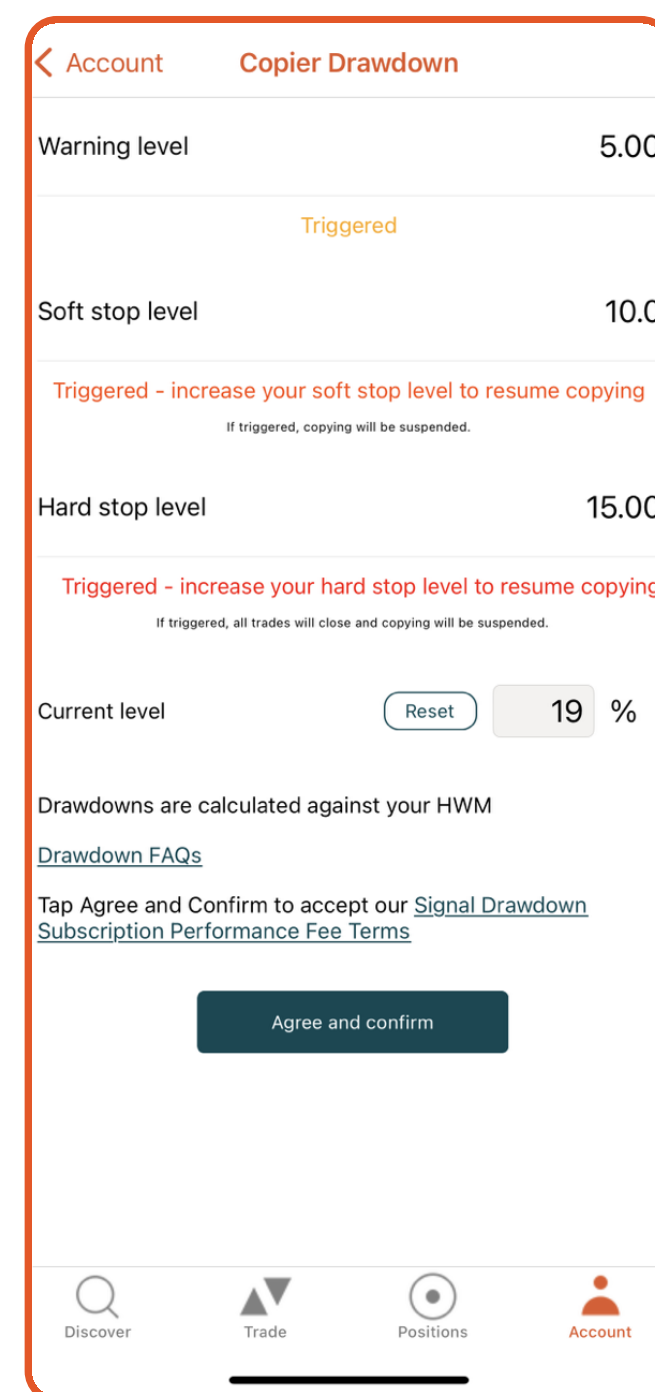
Account Copier Drawdown

Warning level 5.00

Triggered

Soft stop level 10.0

Triggered - increase your soft stop level to resume copying

If triggered, copying will be suspended.

Hard stop level 15.00

Triggered - increase your hard stop level to resume copying

If triggered, all trades will close and copying will be suspended.

Current level Reset 19 %

Drawdowns are calculated against your HWM

Drawdown FAQs

Tap Agree and Confirm to accept our Signal Drawdown Subscription Performance Fee Terms

Agree and confirm

Discover Trade Positions Account